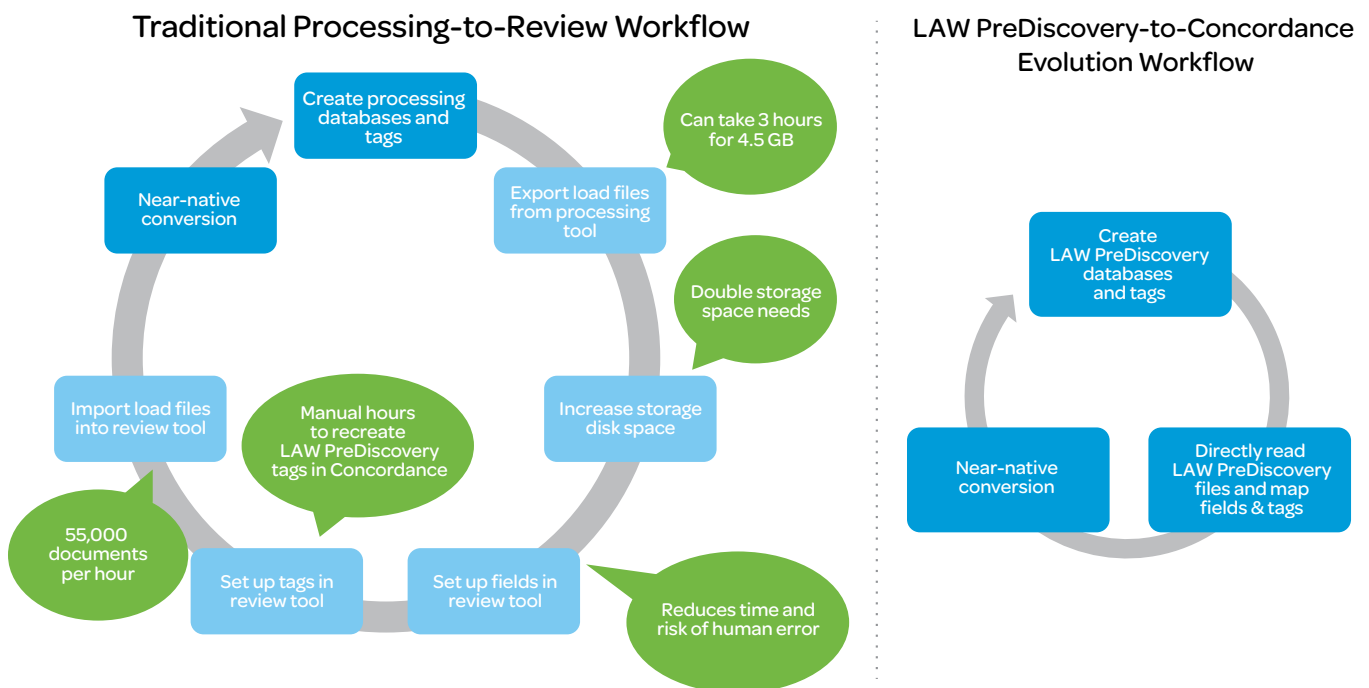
Traditional Processing-to-Review Workflow

Create processing databases and tags

Can take 3 hours for 4.5 GB

Export load files from processing tool

Double storage space needs

Increase storage disk space

Set up fields in review tool

Reduces time and risk of human error

Set up tags in review tool

Manual hours to recreate LAW PreDiscovery tags in Concordance

55,000 documents per hour

Import load files into review tool

Near-native conversion

LAW PreDiscovery-to-Concordance Evolution Workflow

Create LAW PreDiscovery databases and tags

Directly read LAW PreDiscovery files and map fields & tags

Near-native conversion